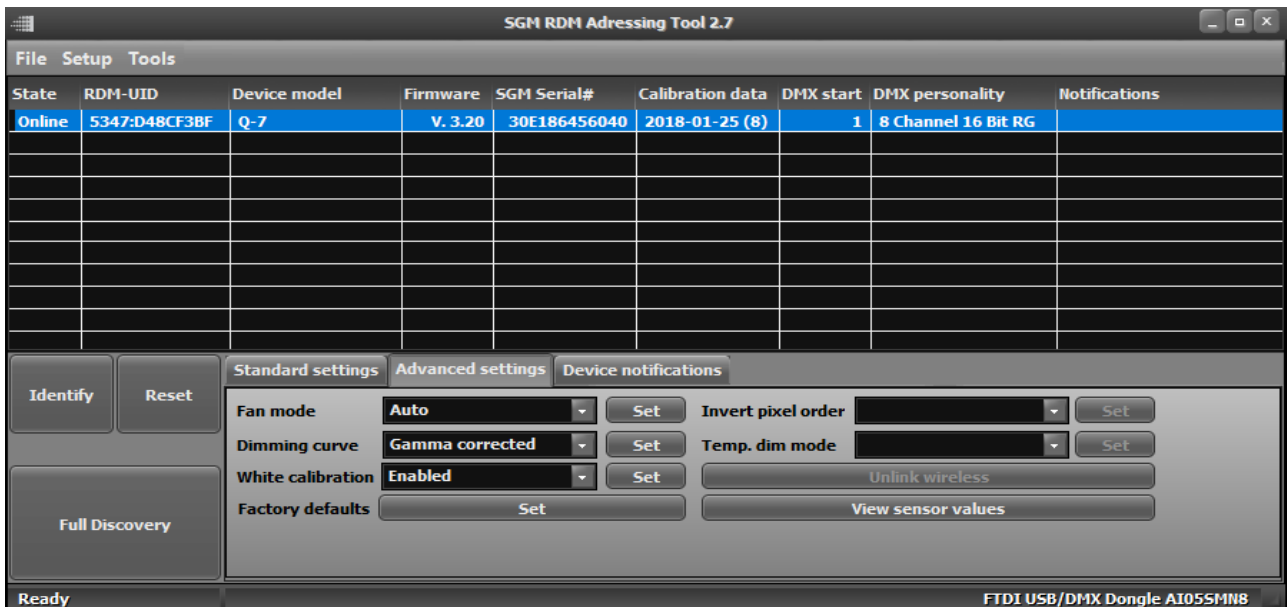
SGM RDM Adressing Tool 2.7

File Setup Tools

| State | RDM-UID | Device model | Firmware | SGM Serial# | Calibration data | DMX start | DMX personality | Notifications |
|---|---|---|---|---|---|---|---|---|
| Online | 5347:D48CF3BF | Q-7 | V. 3.20 | 30E186456040 | 2018-01-25 (8) | 1 | 8 Channel 16 Bit RG | |

Identify
Reset
Full Discovery

Standard settings
Advanced settings
Device notifications

Fan mode Auto Set
Dimming curve Gamma corrected Set
White calibration Enabled Set
Factory defaults Set
Invert pixel order Set
Temp. dim mode Set
Unlink wireless
View sensor values

Ready
FTDI USB/DMX Dongle AI055MN8